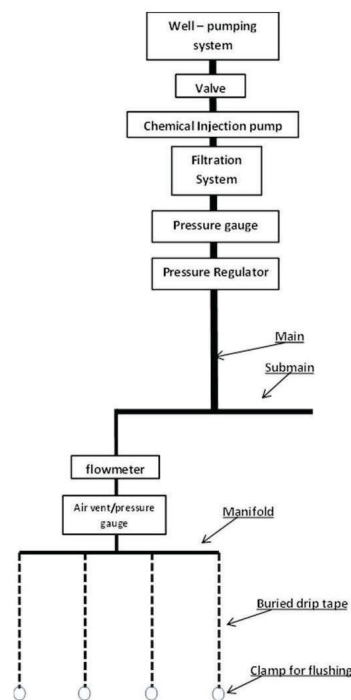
Well – pumping system

Valve

Chemical Injection pump

Filtration System

Pressure gauge

Pressure Regulator

Main

Submain

flowmeter

Air vent/pressure gauge

Manifold

Buried drip tape

Clamp for flushing